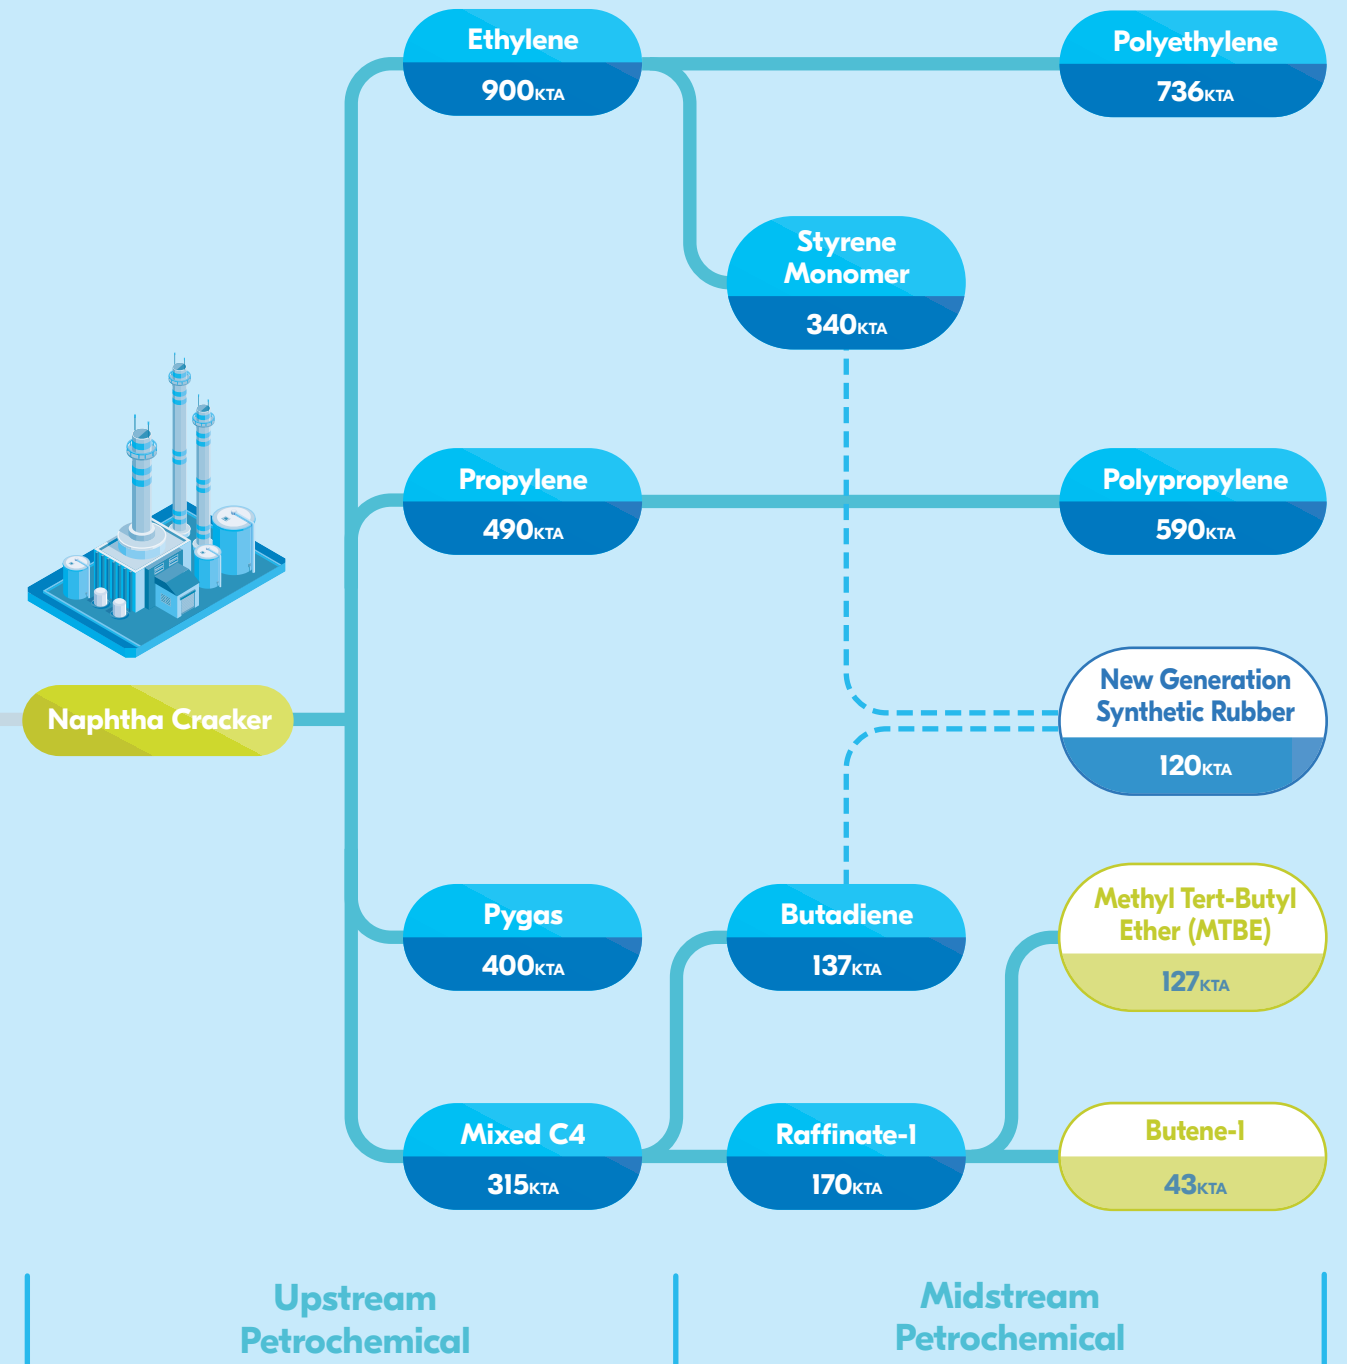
Ethylene
900KTA

Polyethylene
736KTA

Styrene Monomer
340KTA

Propylene
490KTA

Polypropylene
590KTA

Naphtha Cracker

New Generation Synthetic Rubber
120KTA

Pygas
400KTA

Butadiene
137KTA

Methyl Tert-Butyl Ether (MTBE)
127KTA

Mixed C4
315KTA

Raffinate-1
170KTA

Butene-1
43KTA

Upstream Petrochemical

Midstream Petrochemical